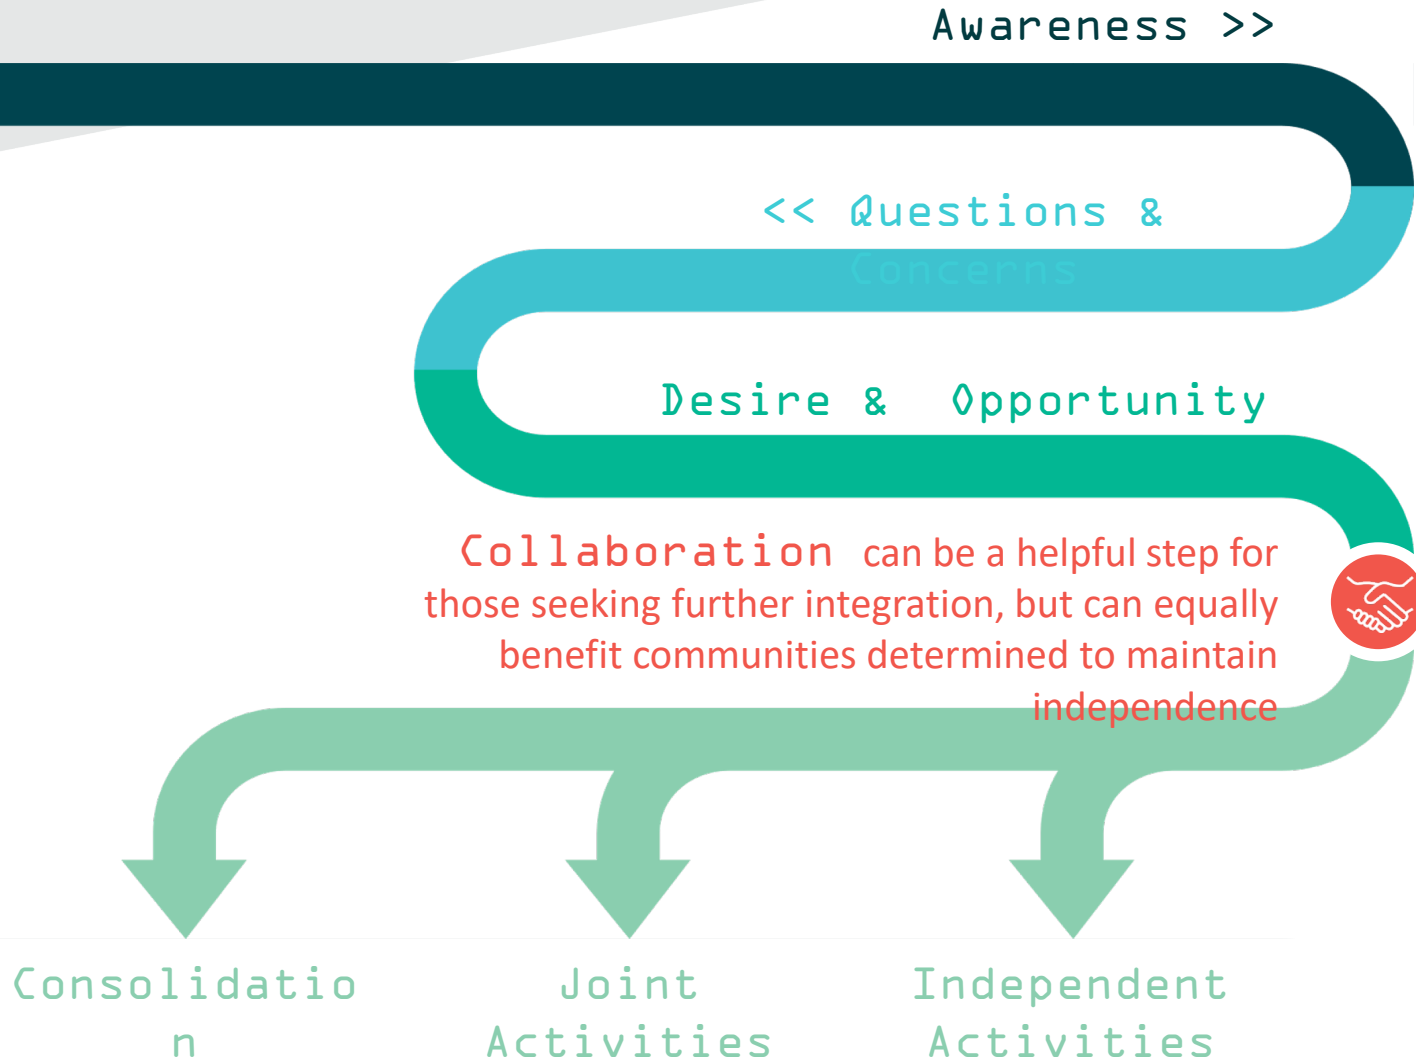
Awareness >>

<< Questions & Concerns

Desire & Opportunity

Collaboration can be a helpful step for those seeking further integration, but can equally benefit communities determined to maintain independence

Consolidation

Joint Activities

Independent Activities